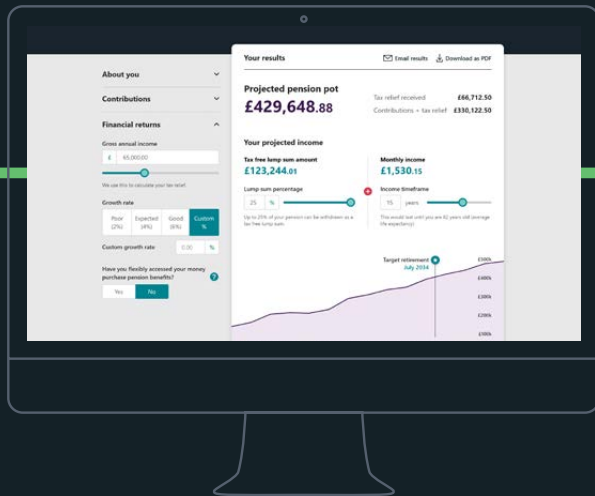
About you

Contributions

Financial returns

Gross annual income

£ 65,000.00

We use this to calculate your tax relief

Growth rate

| Poor (2%) | Expected (4%) | Good (6%) | Custom % |
|---|---|---|---|

Custom growth rate 0.00 %

Have you flexibly accessed your money purchase pension benefits?

Yes No

Your results

Email results Download as PDF

Projected pension pot

£429,648.88

Tax relief received £66,712.50

Contributions + tax relief £330,122.50

Your projected income

Tax free lump sum amount

£123,244.01

Lump sum percentage

25 %

Up to 25% of your pension can be withdrawn as a tax free lump sum

Monthly income

£1,530.15

Income timeframe

15 years

This would last until you are 82 years old (average life expectancy)

Target retirement July 2054

£500k

£400k

£300k

£200k

£100k